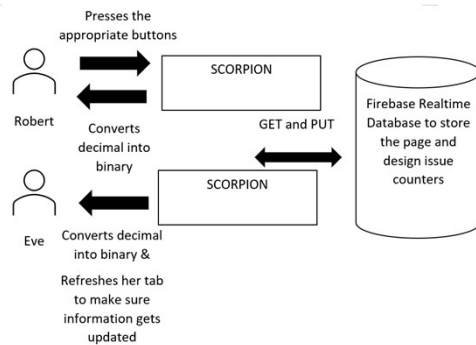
Presses the appropriate buttons

SCORPION

Robert

Converts decimal into binary

GET and PUT

Firebase Realtime Database to store the page and design issue counters

SCORPION

Eve

Converts decimal into binary &

Refreshes her tab to make sure information gets updated